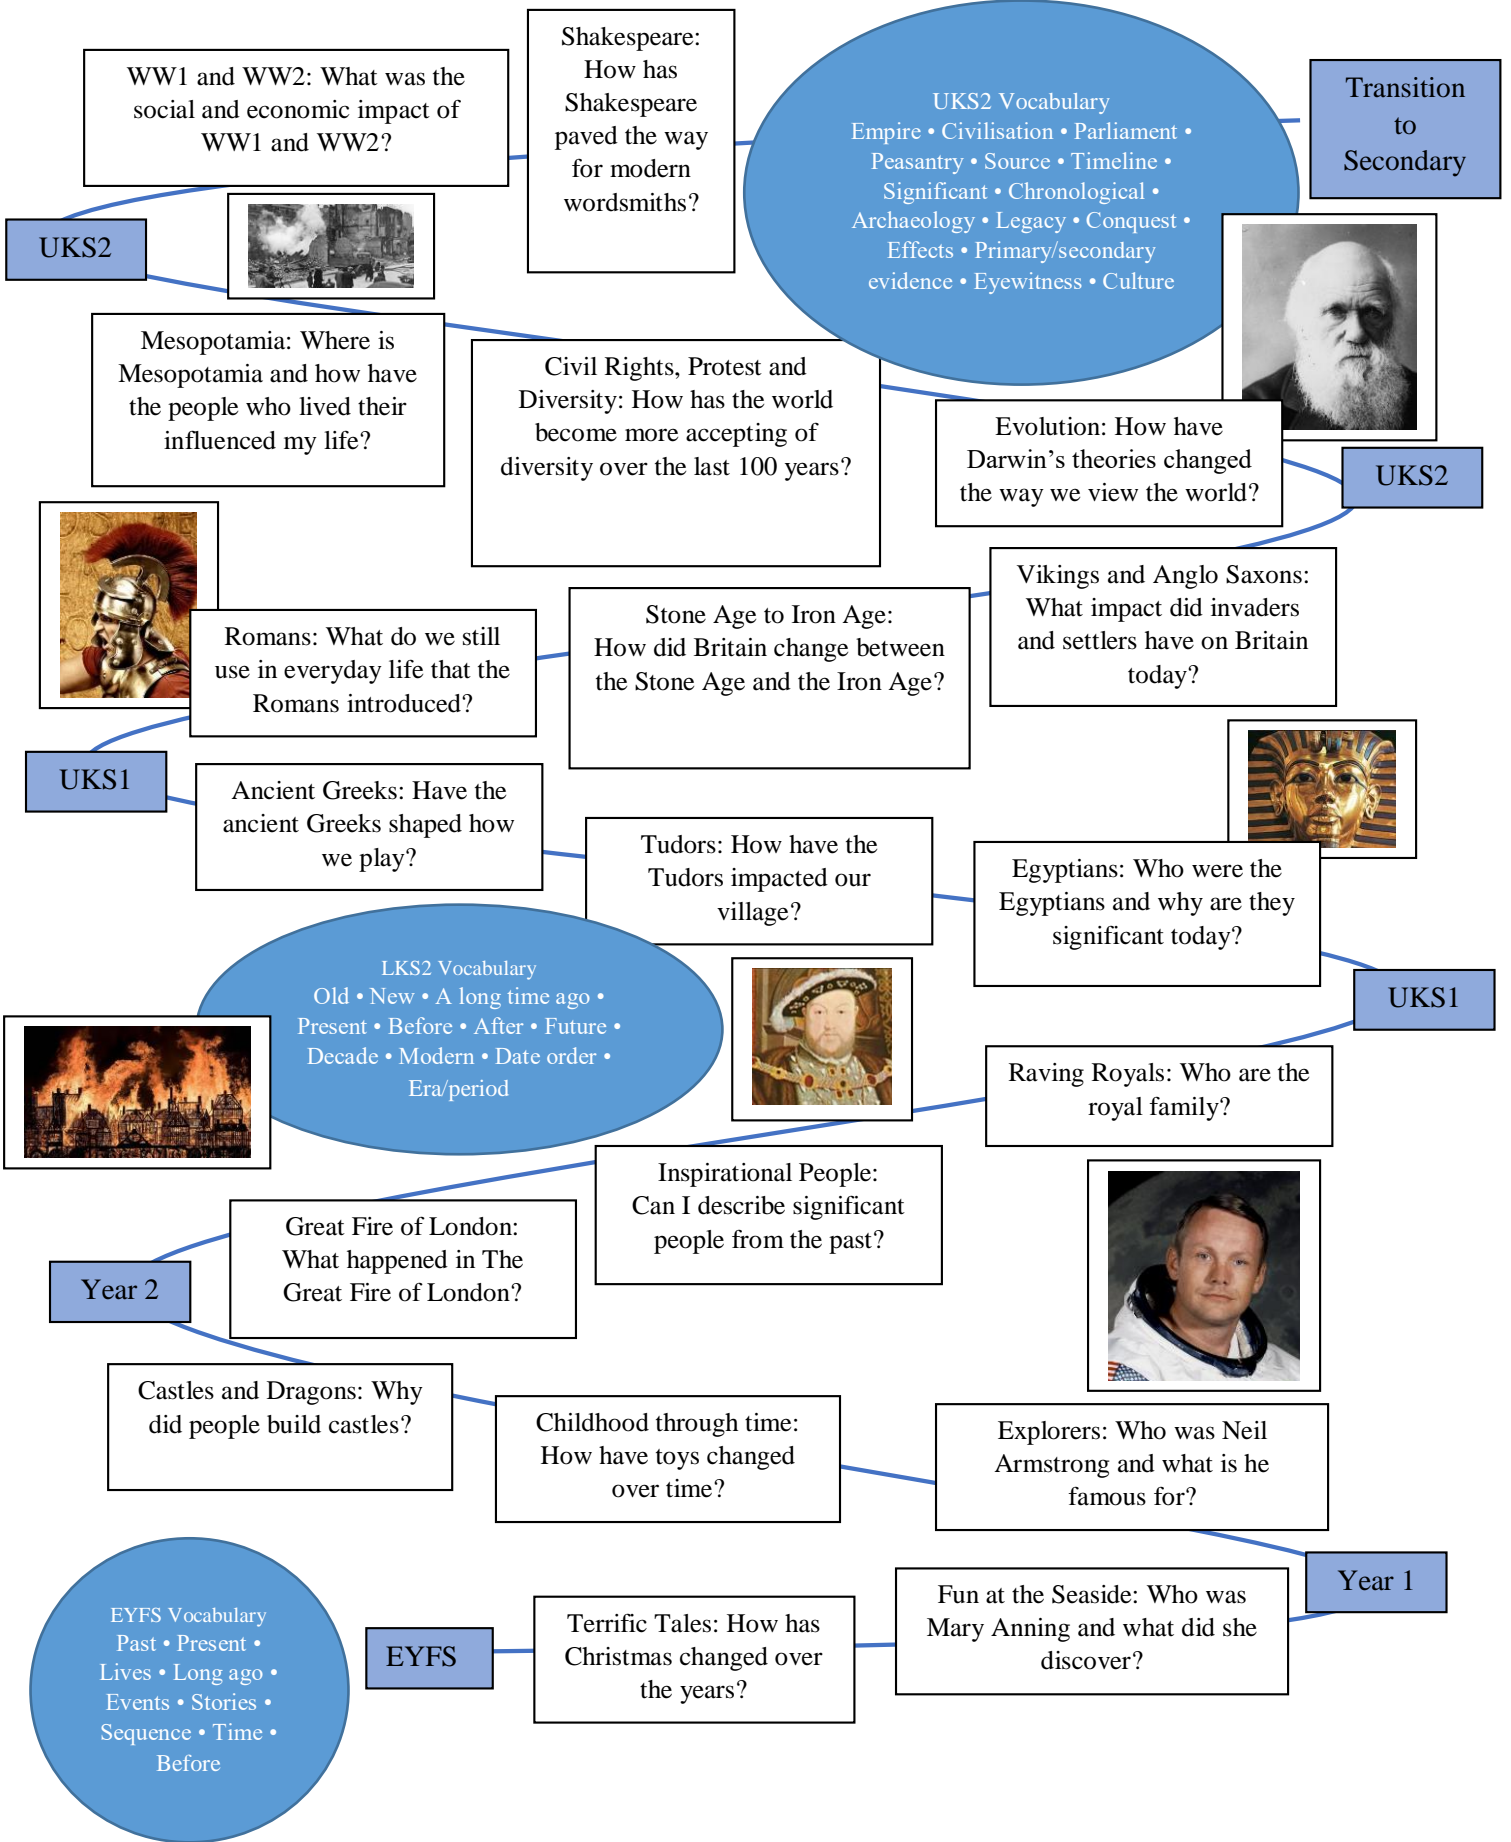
WW1 and WW2: What was the social and economic impact of WW1 and WW2?

Shakespeare: How has Shakespeare paved the way for modern wordsmiths?

UKS2 Vocabulary
Empire • Civilisation • Parliament • Peasantry • Source • Timeline • Significant • Chronological • Archaeology • Legacy • Conquest • Effects • Primary/secondary evidence • Eyewitness • Culture

Transition to Secondary

UKS2

Mesopotamia: Where is Mesopotamia and how have the people who lived their influenced my life?

Civil Rights, Protest and Diversity: How has the world become more accepting of diversity over the last 100 years?

Evolution: How have Darwin's theories changed the way we view the world?

UKS2

Vikings and Anglo Saxons: What impact did invaders and settlers have on Britain today?

Romans: What do we still use in everyday life that the Romans introduced?

Stone Age to Iron Age: How did Britain change between the Stone Age and the Iron Age?

UKS1

Ancient Greeks: Have the ancient Greeks shaped how we play?

Tudors: How have the Tudors impacted our village?

Egyptians: Who were the Egyptians and why are they significant today?

LKS2 Vocabulary
Old • New • A long time ago • Present • Before • After • Future • Decade • Modern • Date order • Era/period

UKS1

Raving Royals: Who are the royal family?

Inspirational People: Can I describe significant people from the past?

Great Fire of London: What happened in The Great Fire of London?

Year 2

Castles and Dragons: Why did people build castles?

Childhood through time: How have toys changed over time?

Explorers: Who was Neil Armstrong and what is he famous for?

Year 1

EYFS Vocabulary
Past • Present • Lives • Long ago • Events • Stories • Sequence • Time • Before

EYFS

Terrific Tales: How has Christmas changed over the years?

Fun at the Seaside: Who was Mary Anning and what did she discover?